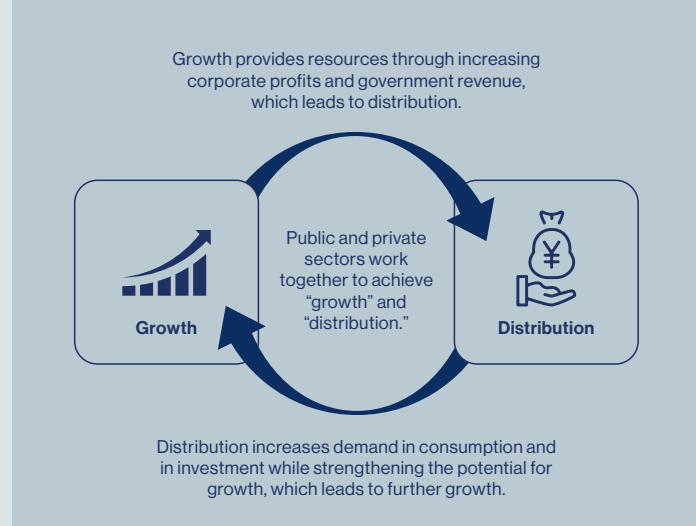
Growth provides resources through increasing corporate profits and government revenue, which leads to distribution.

Growth

Public and private sectors work together to achieve “growth” and “distribution.”

¥

Distribution

Distribution increases demand in consumption and in investment while strengthening the potential for growth, which leads to further growth.